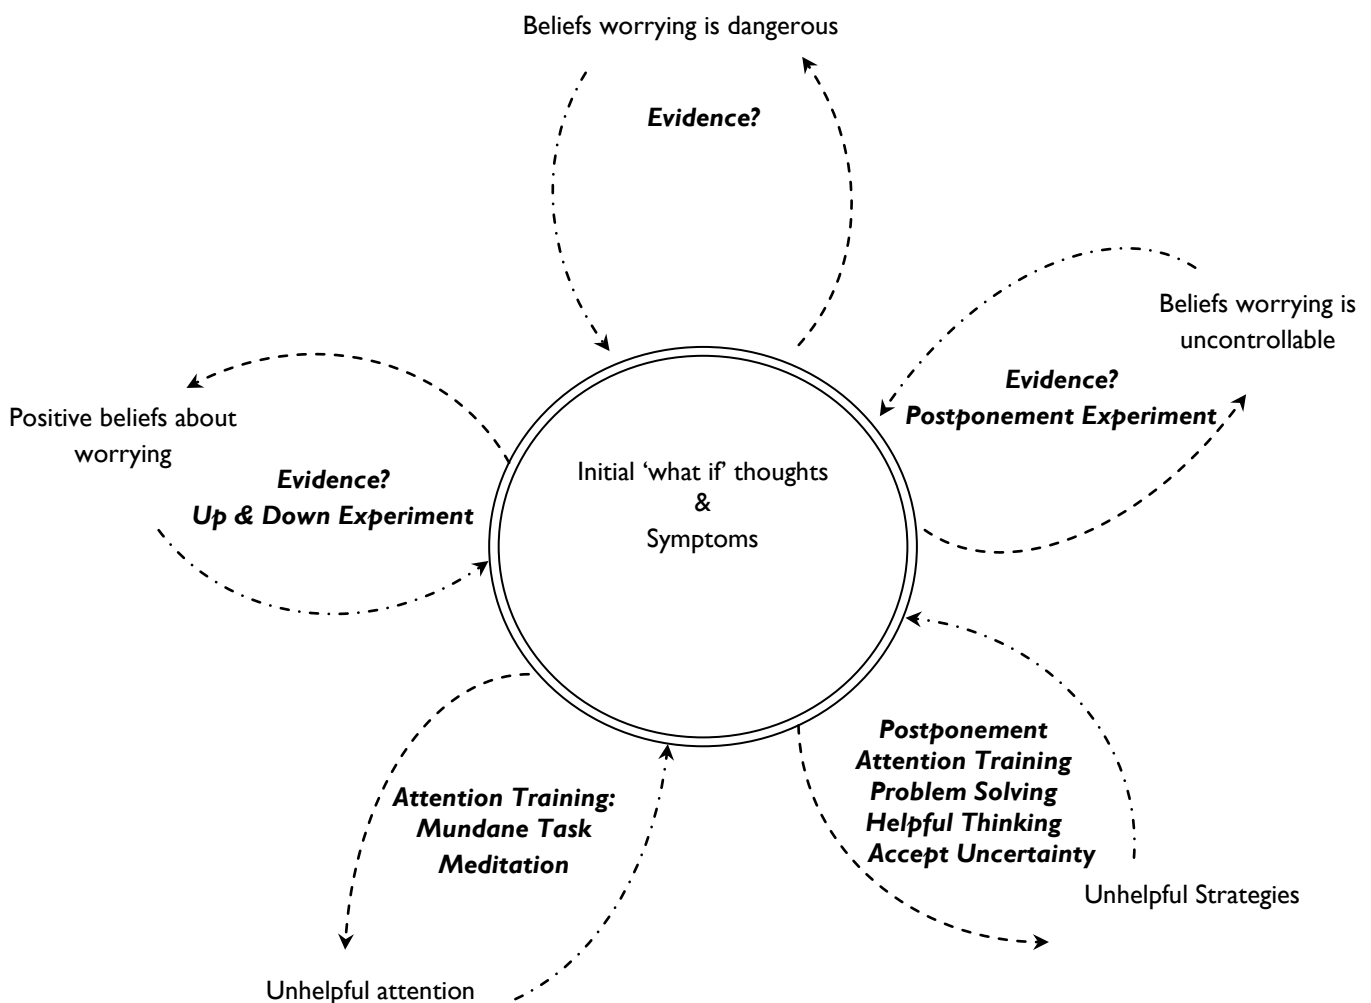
Beliefs worrying is dangerous

Evidence?

Beliefs worrying is uncontrollable

Evidence?
Postponement Experiment

Positive beliefs about worrying

Evidence?
Up & Down Experiment

Initial 'what if' thoughts
&
Symptoms

Postponement
Attention Training
Problem Solving
Helpful Thinking
Accept Uncertainty

Unhelpful Strategies

Attention Training:
Mundane Task
Meditation

Unhelpful attention